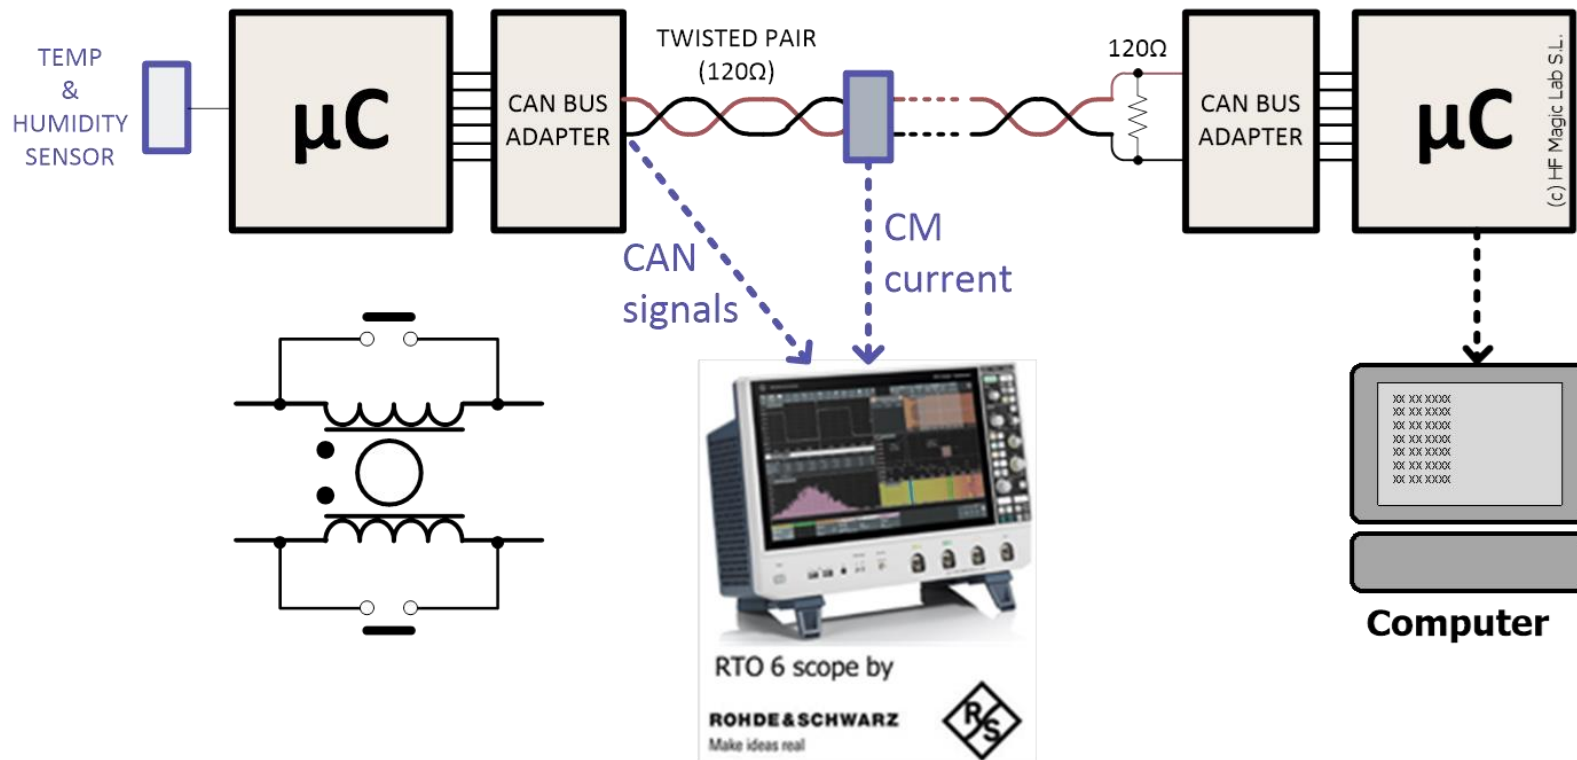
TEMP
&
HUMIDITY
SENSOR

µC

CAN BUS
ADAPTER

TWISTED PAIR
(120Ω)

120Ω

CAN BUS
ADAPTER

µC

(c) HF Magic Lab S.L.

CAN
signals

CM
current

XX XX XXXX
XX XX XXXX
XX XX XXXX
XX XX XXXX
XX XX XXXX
XX XX XXXX
XX XX XXXX

Computer

RTO 6 scope by

ROHDE&SCHWARZ
Make ideas real

R&S